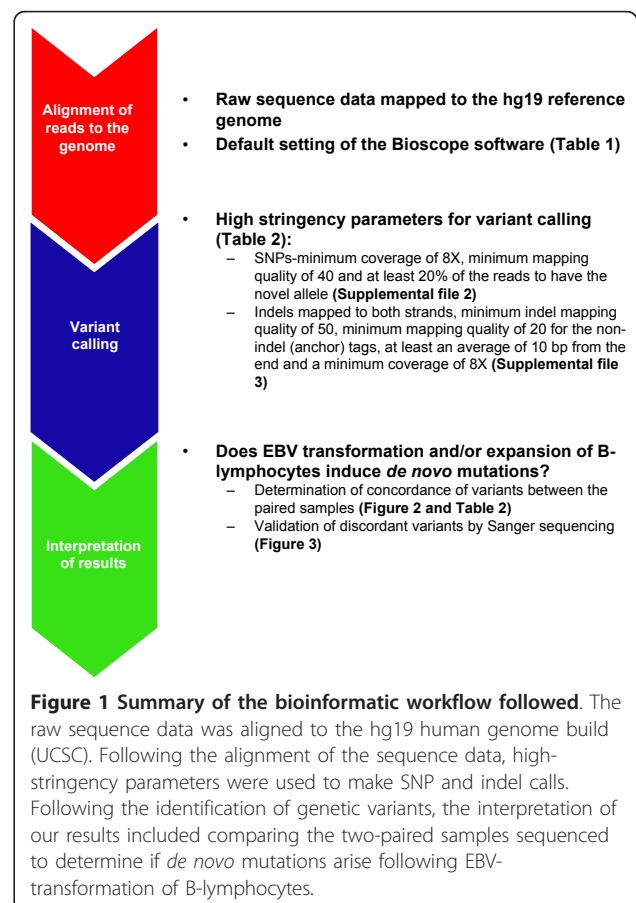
Alignment of reads to the genome

• Raw sequence data mapped to the hg19 reference genome
• Default setting of the Bioscope software (Table 1)

Variant calling

• High stringency parameters for variant calling (Table 2):
– SNPs-minimum coverage of 8X, minimum mapping quality of 40 and at least 20% of the reads to have the novel allele (Supplemental file 2)
– Indels mapped to both strands, minimum indel mapping quality of 50, minimum mapping quality of 20 for the non-indel (anchor) tags, at least an average of 10 bp from the end and a minimum coverage of 8X (Supplemental file 3)

Interpretation of results

• Does EBV transformation and/or expansion of B-lymphocytes induce *de novo* mutations?
– Determination of concordance of variants between the paired samples (Figure 2 and Table 2)
– Validation of discordant variants by Sanger sequencing (Figure 3)

**Figure 1 Summary of the bioinformatic workflow followed**. The raw sequence data was aligned to the hg19 human genome build (UCSC). Following the alignment of the sequence data, high-stringency parameters were used to make SNP and indel calls. Following the identification of genetic variants, the interpretation of our results included comparing the two-paired samples sequenced to determine if *de novo* mutations arise following EBV-transformation of B-lymphocytes.